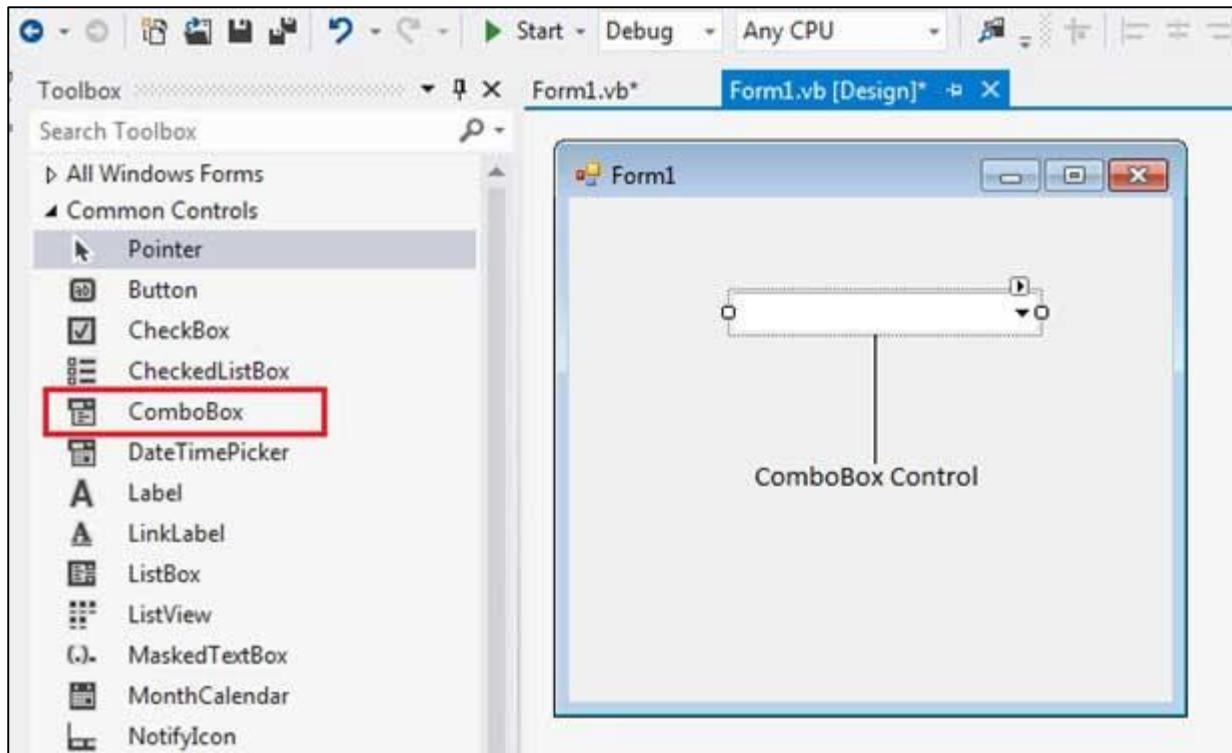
Start Debug Any CPU

Toolbox

Search Toolbox

All Windows Forms

Common Controls

Pointer

Button

CheckBox

CheckedListBox

ComboBox

DateTimePicker

Label

LinkLabel

ListBox

ListView

MaskedTextBox

MonthCalendar

NotifyIcon

Form1.vb*

Form1.vb [Design]*

Form1

ComboBox Control